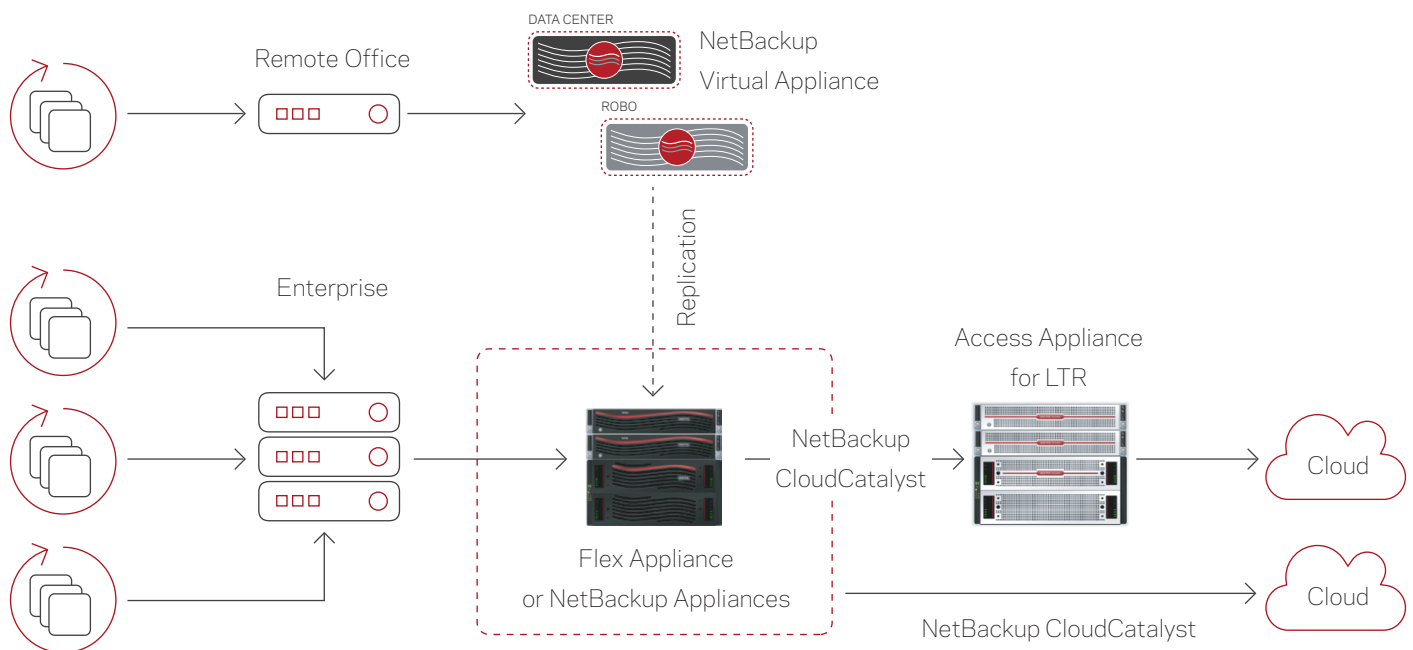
Remote Office

DATA CENTER

NetBackup Virtual Appliance

ROBO

Replication

Enterprise

Access Appliance for LTR

NetBackup CloudCatalyst

Cloud

Flex Appliance or NetBackup Appliances

Cloud

NetBackup CloudCatalyst